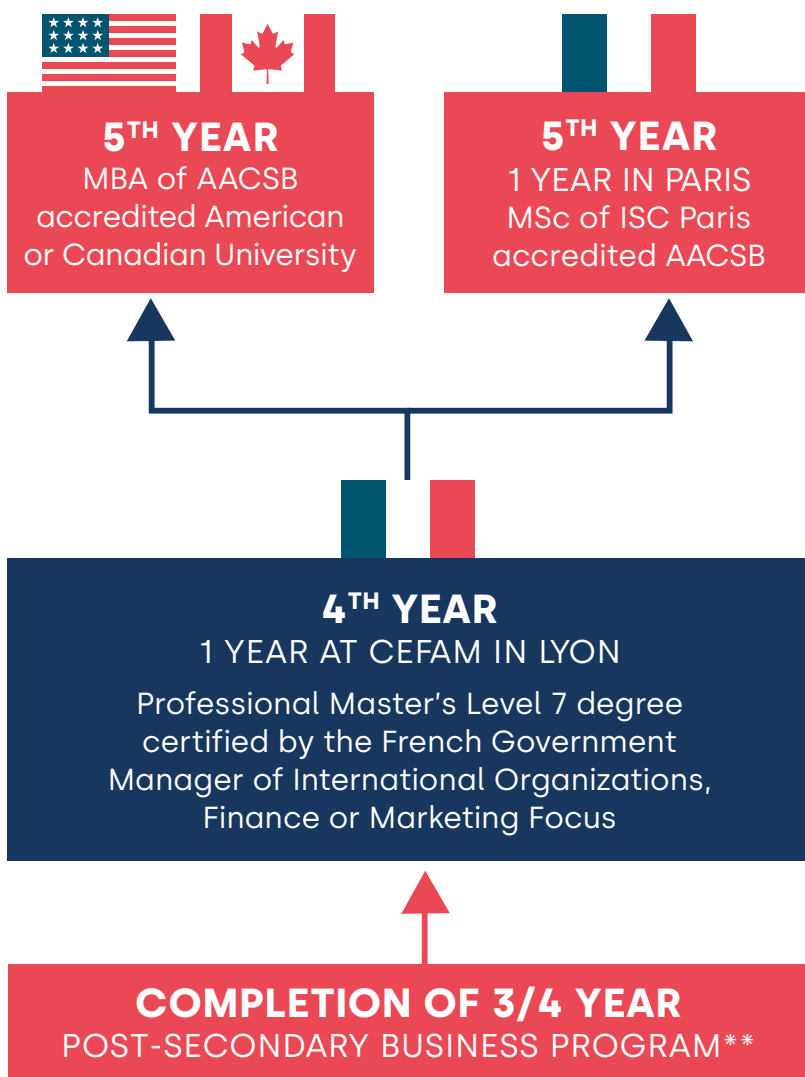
5$^{TH}$ YEAR
MBA of AACSB accredited American or Canadian University

5$^{TH}$ YEAR
1 YEAR IN PARIS
MSc of ISC Paris accredited AACSB

4$^{TH}$ YEAR
1 YEAR AT CEFAM IN LYON

Professional Master's Level 7 degree certified by the French Government Manager of International Organizations, Finance or Marketing Focus

COMPLETION OF 3/4 YEAR
POST-SECONDARY BUSINESS PROGRAM**